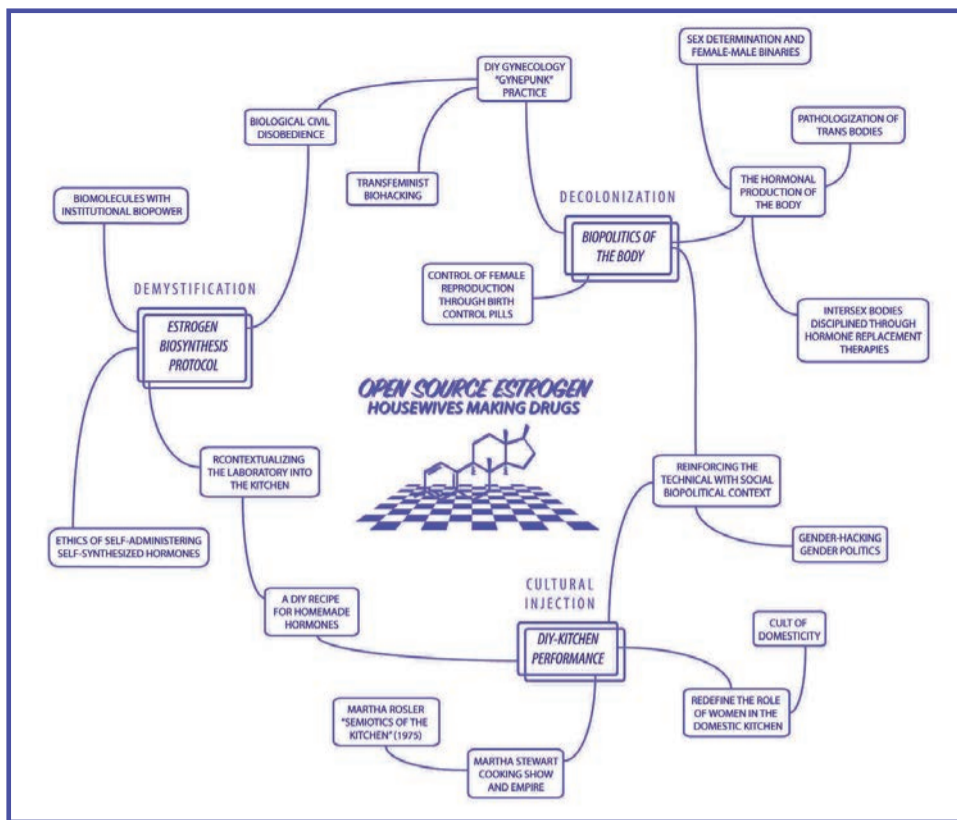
OPEN SOURCE ESTROGEN
HOUSEWIVES MAKING DRUGS

DIY GYNECOLOGY "GYNEPUNK" PRACTICE

SEX DETERMINATION AND FEMALE-MALE BINARIES

BIOLOGICAL CIVIL DISOBEDIENCE

PATHOLOGIZATION OF TRANS BODIES

TRANSFEMINIST BIOHACKING

DECOLONIZATION

THE HORMONAL PRODUCTION OF THE BODY

BIOMOLECULES WITH INSTITUTIONAL BIOPOWER

BIOPOLITICS OF THE BODY

CONTROL OF FEMALE REPRODUCTION THROUGH BIRTH CONTROL PILLS

DEMYSTIFICATION

ESTROGEN BIOSYNTHESIS PROTOCOL

INTERSEX BODIES DISCIPLINED THROUGH HORMONE REPLACEMENT THERAPIES

RCONTEXTUALIZING THE LABORATORY INTO THE KITCHEN

REINFORCING THE TECHNICAL WITH SOCIAL BIOPOLITICAL CONTEXT

ETHICS OF SELF-ADMINISTERING SELF-SYNTHESIZED HORMONES

GENDER-HACKING GENDER POLITICS

CULTURAL INJECTION

A DIY RECIPE FOR HOMEMADE HORMONES

CULT OF DOMESTICITY

DIY-KITCHEN PERFORMANCE

MARTHA ROSLER "SEMIOTICS OF THE KITCHEN" (1975)

REDEFINE THE ROLE OF WOMEN IN THE DOMESTIC KITCHEN

MARTHA STEWART COOKING SHOW AND EMPIRE